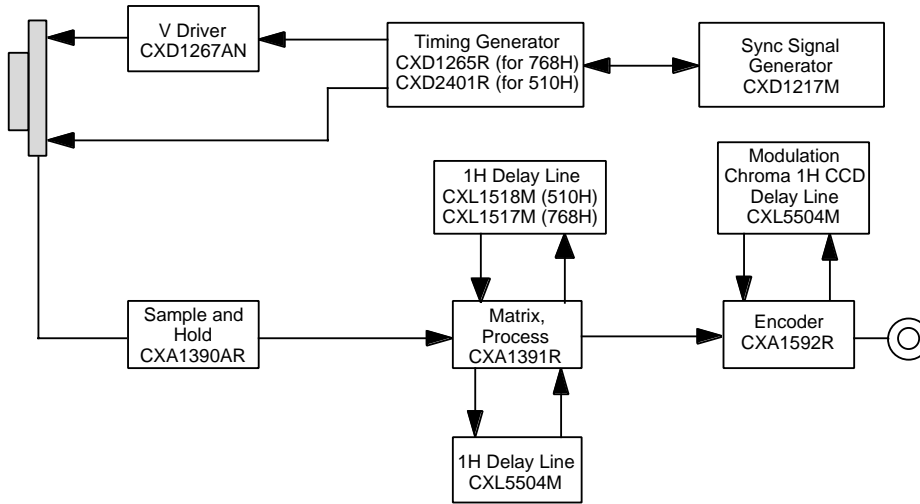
V Driver
CXD1267AN

Timing Generator
CXD1265R (for 768H)
CXD2401R (for 510H)

Sync Signal
Generator
CXD1217M

1H Delay Line
CXL1518M (510H)
CXL1517M (768H)

Modulation
Chroma 1H CCD
Delay Line
CXL5504M

Sample and
Hold
CXA1390AR

Matrix,
Process
CXA1391R

Encoder
CXA1592R

1H Delay Line
CXL5504M